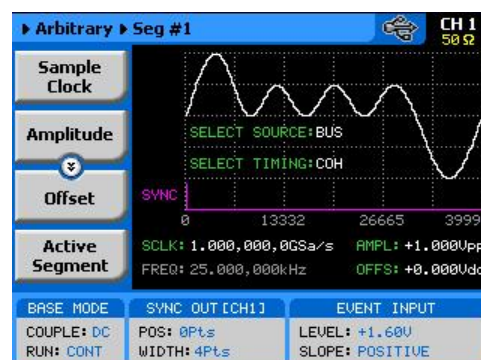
▸ Arbitrary ▸ Seg #1

CH 1
50 Ω

Sample Clock

Amplitude

Offset

Active Segment

SELECT SOURCE:BUS

SELECT TIMING:COH

SYNC

0
13332
26665
3999

SCLK: 1.000,000,0GSa/s
AMPL: +1.000Vpp

FREQ: 25.000,000kHz
OFFS: +0.000Vdc

BASE MODE
COUPLE: DC
RUN: CONT

SYNC OUT [CH1]
POS: 0Pts
WIDTH: 4Pts

EVENT INPUT
LEVEL: +1.60V
SLOPE: POSITIVE